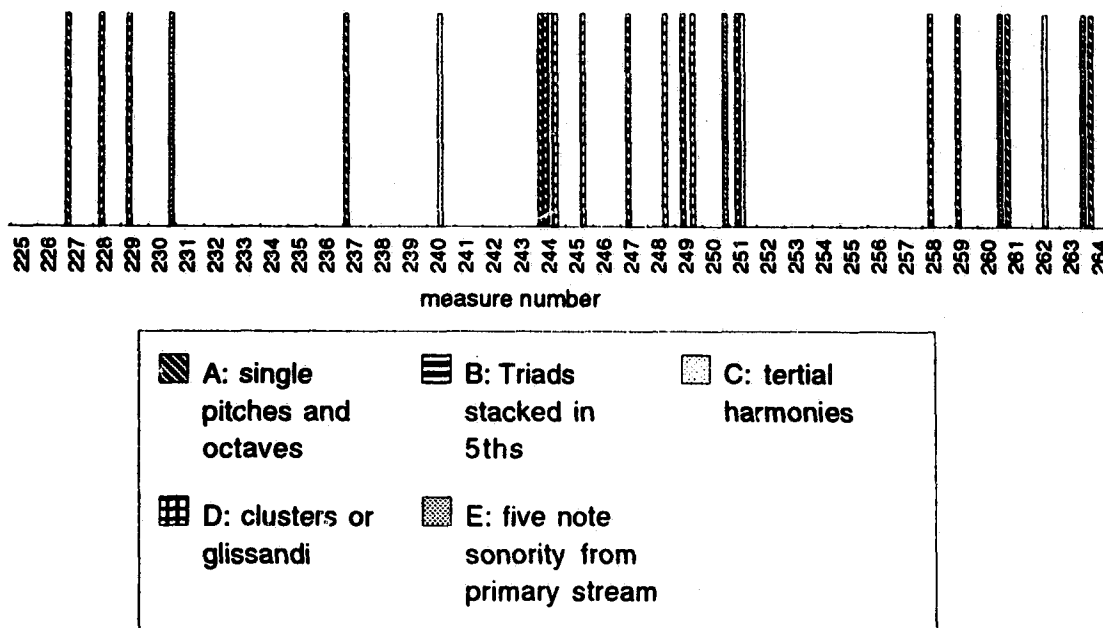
225 226 227 228 229 230 231 232 233 234 235 236 237 238 239 240 241 242 243 244 245 246 247 248 249 250 251 252 253 254 255 256 257 258 259 260 261 262 263 264

measure number

A: single pitches and octaves

B: Triads stacked in 5ths

C: tertial harmonies

D: clusters or glissandi

E: five note sonority from primary stream